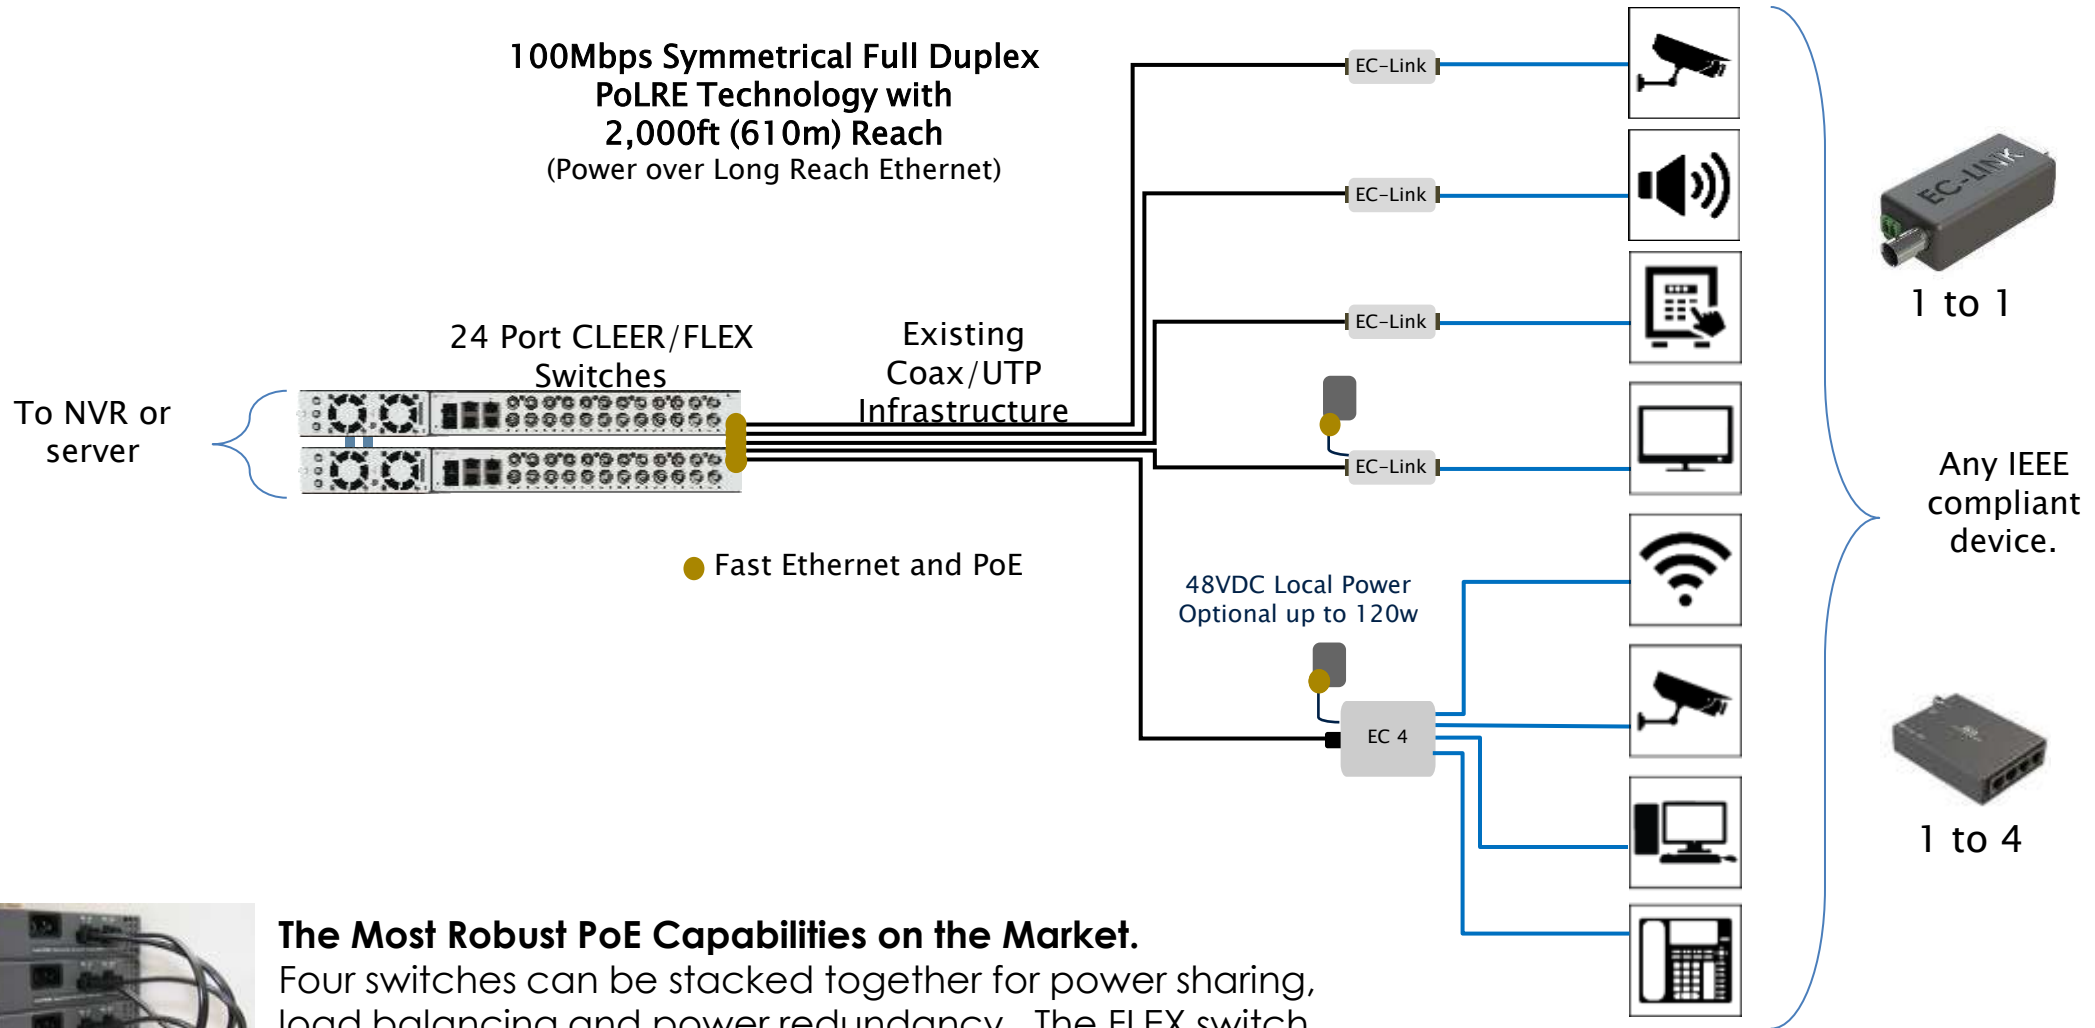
100Mbps Symmetrical Full Duplex
PoLRE Technology with
2,000ft (610m) Reach
(Power over Long Reach Ethernet)

24 Port CLEER/FLEX Switches

Existing Coax/UTP Infrastructure

To NVR or server

EC-Link

EC-Link

EC-Link

EC-Link

Fast Ethernet and PoE

48VDC Local Power
Optional up to 120w

EC 4

EC-LINK

1 to 1

Any IEEE compliant device.

1 to 4

The Most Robust PoE Capabilities on the Market.
Four switches can be stacked together for power sharing, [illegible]